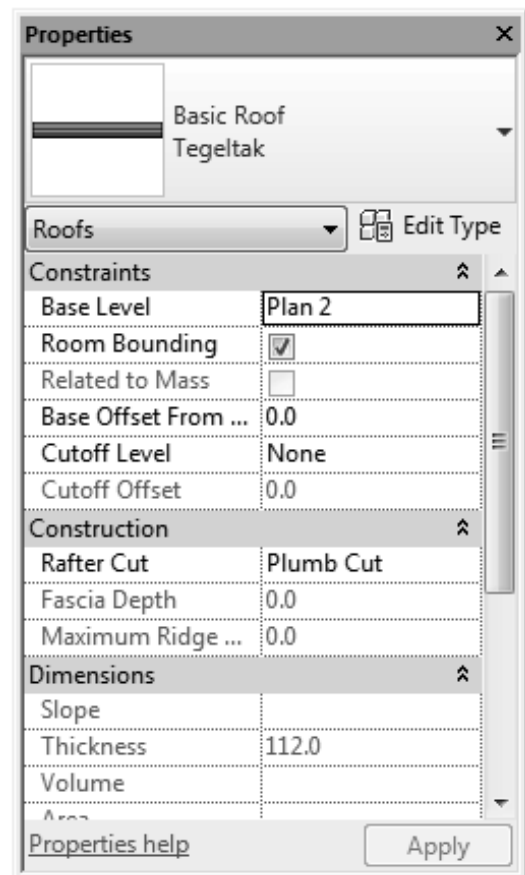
Properties

Basic Roof
Tegeltak

Roofs
Edit Type

| Constraints | |
|---|---|
| Base Level | Plan 2 |
| Room Bounding | ☑ |
| Related to Mass | ☐ |
| Base Offset From ... | 0.0 |
| Cutoff Level | None |
| Cutoff Offset | 0.0 |
| Construction | |
| Rafter Cut | Plumb Cut |
| Fascia Depth | 0.0 |
| Maximum Ridge ... | 0.0 |
| Dimensions | |
| Slope | |
| Thickness | 112.0 |
| Volume | |
| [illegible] | |

Properties help
Apply